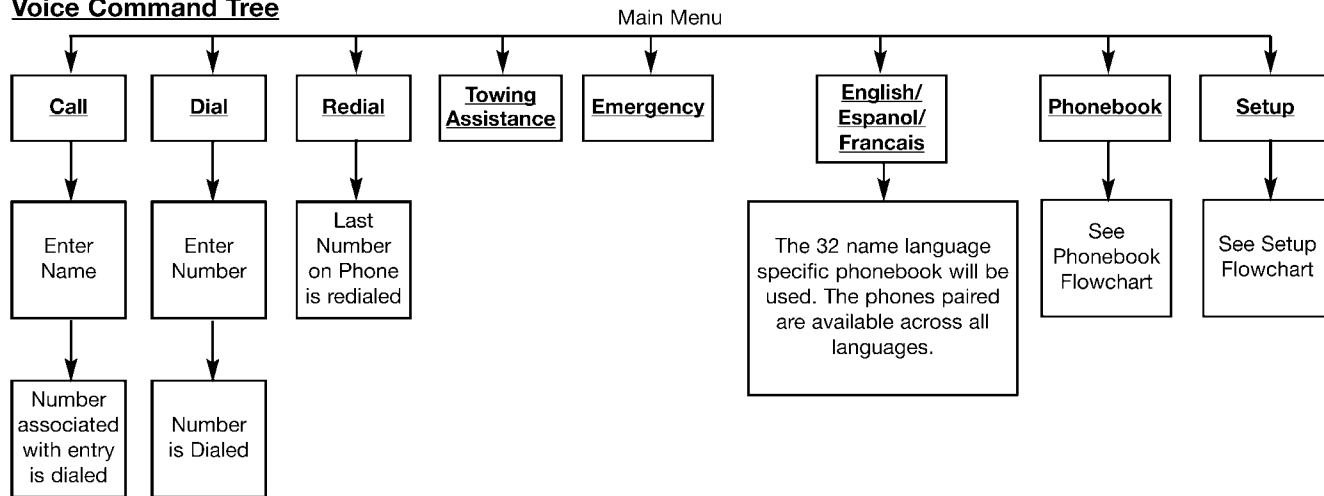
Voice Command Tree

Main Menu

Call

Enter Name

Number associated with entry is dialed

Dial

Enter Number

Number is Dialed

Redial

Last Number on Phone is redialed

Towing Assistance

Emergency

English/ Espanol/ Francais

The 32 name language specific phonebook will be used. The phones paired are available across all languages.

Phonebook

See Phonebook Flowchart

Setup

See Setup Flowchart